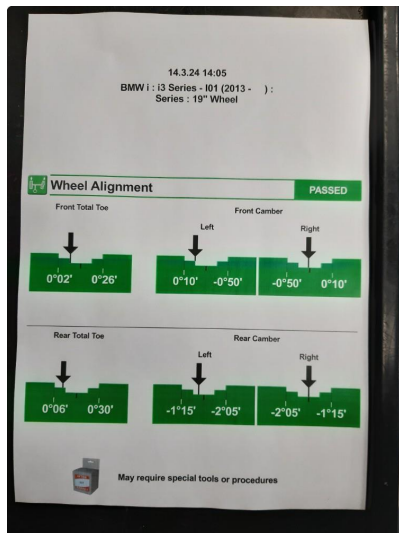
14.3.24 14:05

BMW i : i3 Series - I01 (2013 - ) : Series : 19" Wheel

Wheel Alignment

PASSED

Front Total Toe

0°02' 0°26'

Front Camber

Left

0°10' -0°50'

Right

-0°50' 0°10'

Rear Total Toe

0°06' 0°30'

Rear Camber

Left

-1°15' -2°05'

Right

-2°05' -1°15'

May require special tools or procedures